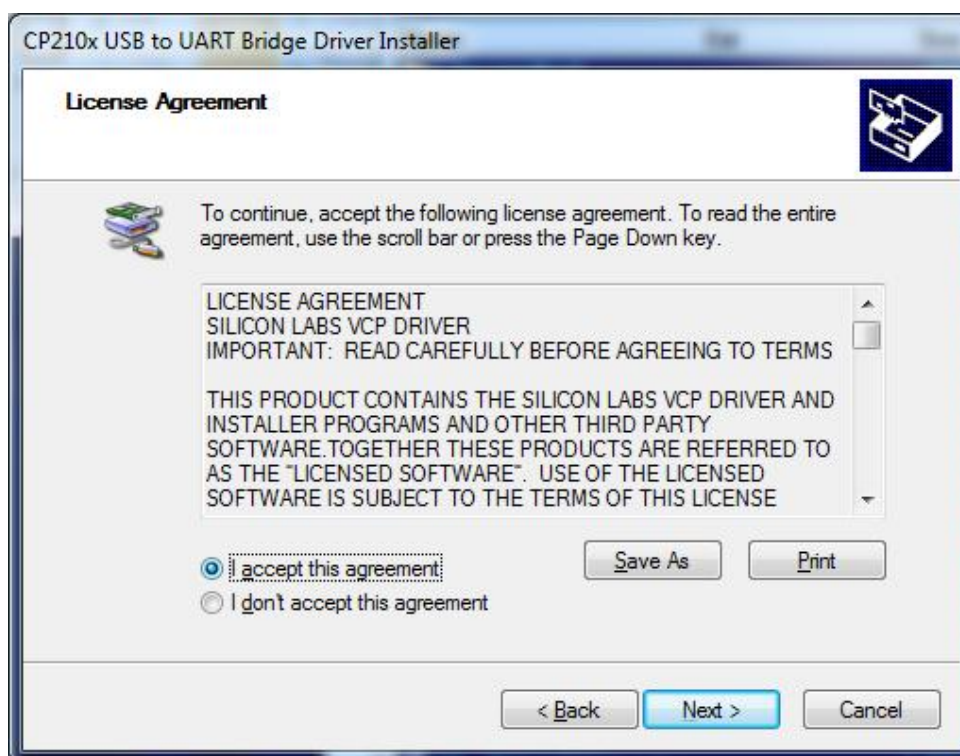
CP210x USB to UART Bridge Driver Installer

License Agreement

To continue, accept the following license agreement. To read the entire agreement, use the scroll bar or press the Page Down key.

LICENSE AGREEMENT
SILICON LABS VCP DRIVER
IMPORTANT: READ CAREFULLY BEFORE AGREEING TO TERMS

THIS PRODUCT CONTAINS THE SILICON LABS VCP DRIVER AND INSTALLER PROGRAMS AND OTHER THIRD PARTY SOFTWARE.TOGETHER THESE PRODUCTS ARE REFERRED TO AS THE "LICENSED SOFTWARE". USE OF THE LICENSED SOFTWARE IS SUBJECT TO THE TERMS OF THIS LICENSE

I accept this agreement
I don't accept this agreement

Save As
Print

< Back
Next >
Cancel